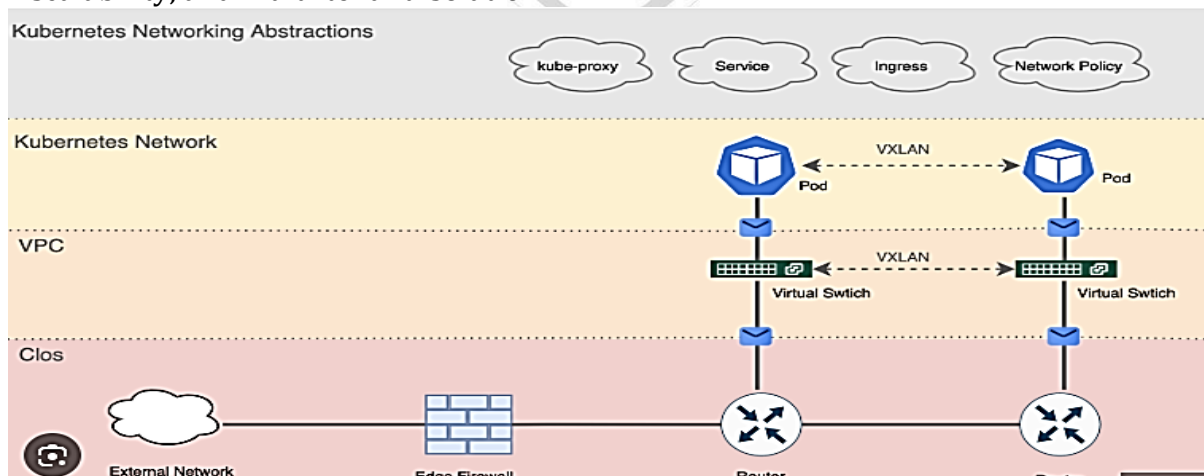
Kubernetes Networking Abstractions

kube-proxy

Service

Ingress

Network Policy

Kubernetes Network

VXLAN

Pod

Pod

VPC

VXLAN

Virtual Swtich

Virtual Swtich

Clos

External Network

Edge Firewall

Router

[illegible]